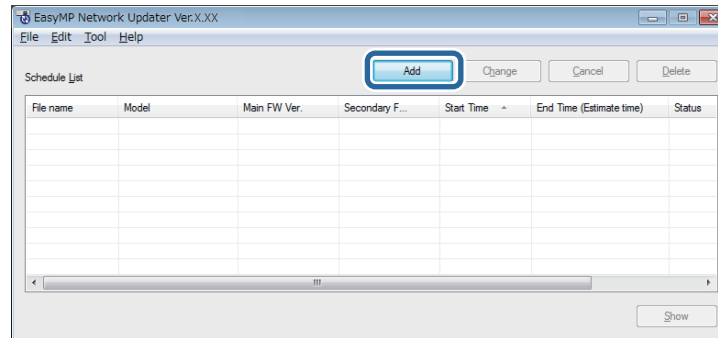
EasyMP Network Updater Ver.X.XX

File Edit Tool Help

Schedule List

Add Change Cancel Delete

| File name | Model | Main FW Ver. | Secondary F... | Start Time | End Time (Estimate time) | Status |
|---|---|---|---|---|---|---|

Show